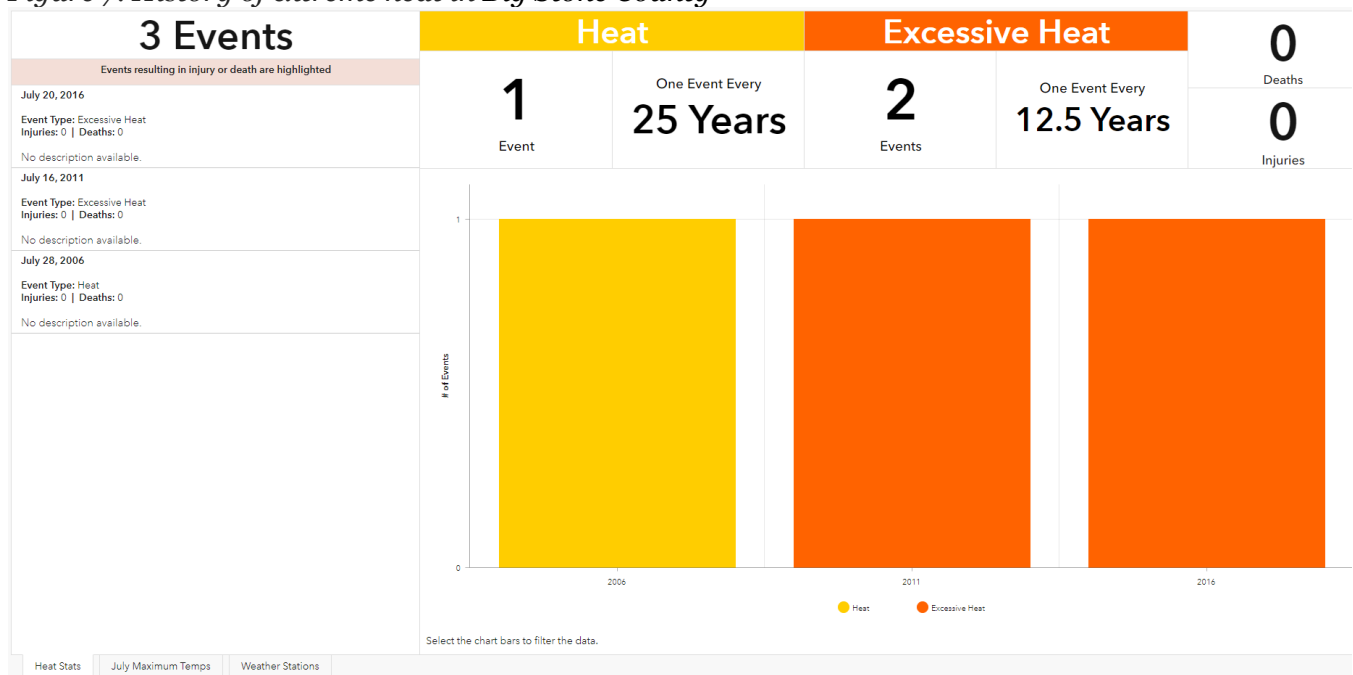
3 Events

Events resulting in injury or death are highlighted

July 20, 2016

Event Type: Excessive Heat
Injuries: 0 | Deaths: 0

No description available.

July 16, 2011

Event Type: Excessive Heat
Injuries: 0 | Deaths: 0

No description available.

July 28, 2006

Event Type: Heat
Injuries: 0 | Deaths: 0

No description available.

Heat

1
Event

One Event Every
25 Years

Excessive Heat

2
Events

One Event Every
12.5 Years

0
Deaths

0
Injuries

1

0

# of Events

2006

2011

2016

Heat

Excessive Heat

Select the chart bars to filter the data.

Heat Stats | July Maximum Temps | Weather Stations